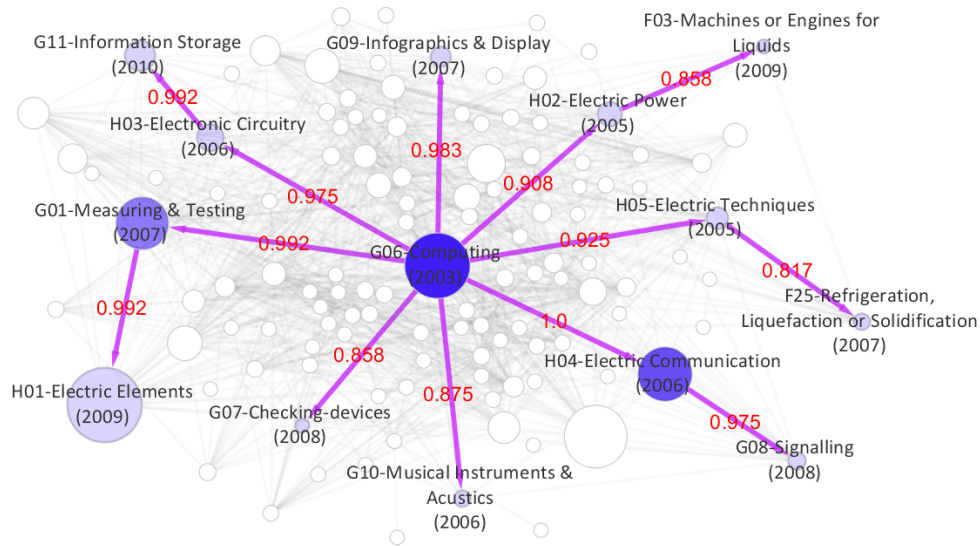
G11-Information Storage
(2010)

0.992

H03-Electronic Circuitry
(2006)

G09-Infographics & Display
(2007)

F03-Machines or Engines for Liquids
(2009)

0.858

H02-Electric Power
(2005)

0.983

0.908

0.975

G01-Measuring & Testing
(2007)

0.992

G06-Computing
(2003)

0.925

H05-Electric Techniques
(2005)

0.817

F25-Refrigeration, Liquefaction or Solidification
(2007)

0.992

1.0

H04-Electric Communication
(2006)

0.858

H01-Electric Elements
(2009)

0.875

G07-Checking-devices
(2008)

0.975

G08-Signalling
(2008)

G10-Musical Instruments & Acustics
(2006)